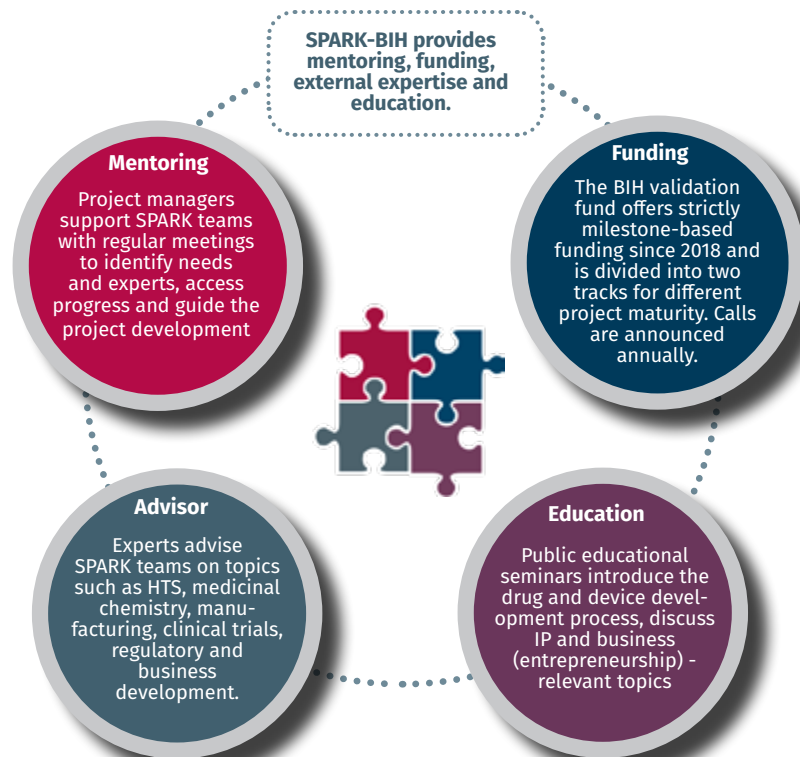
SPARK-BIH provides mentoring, funding, external expertise and education.

Mentoring

Project managers support SPARK teams with regular meetings to identify needs and experts, access progress and guide the project development

Funding

The BIH validation fund offers strictly milestone-based funding since 2018 and is divided into two tracks for different project maturity. Calls are announced annually.

Advisor

Experts advise SPARK teams on topics such as HTS, medicinal chemistry, manufacturing, clinical trials, regulatory and business development.

Education

Public educational seminars introduce the drug and device development process, discuss IP and business (entrepreneurship) - relevant topics